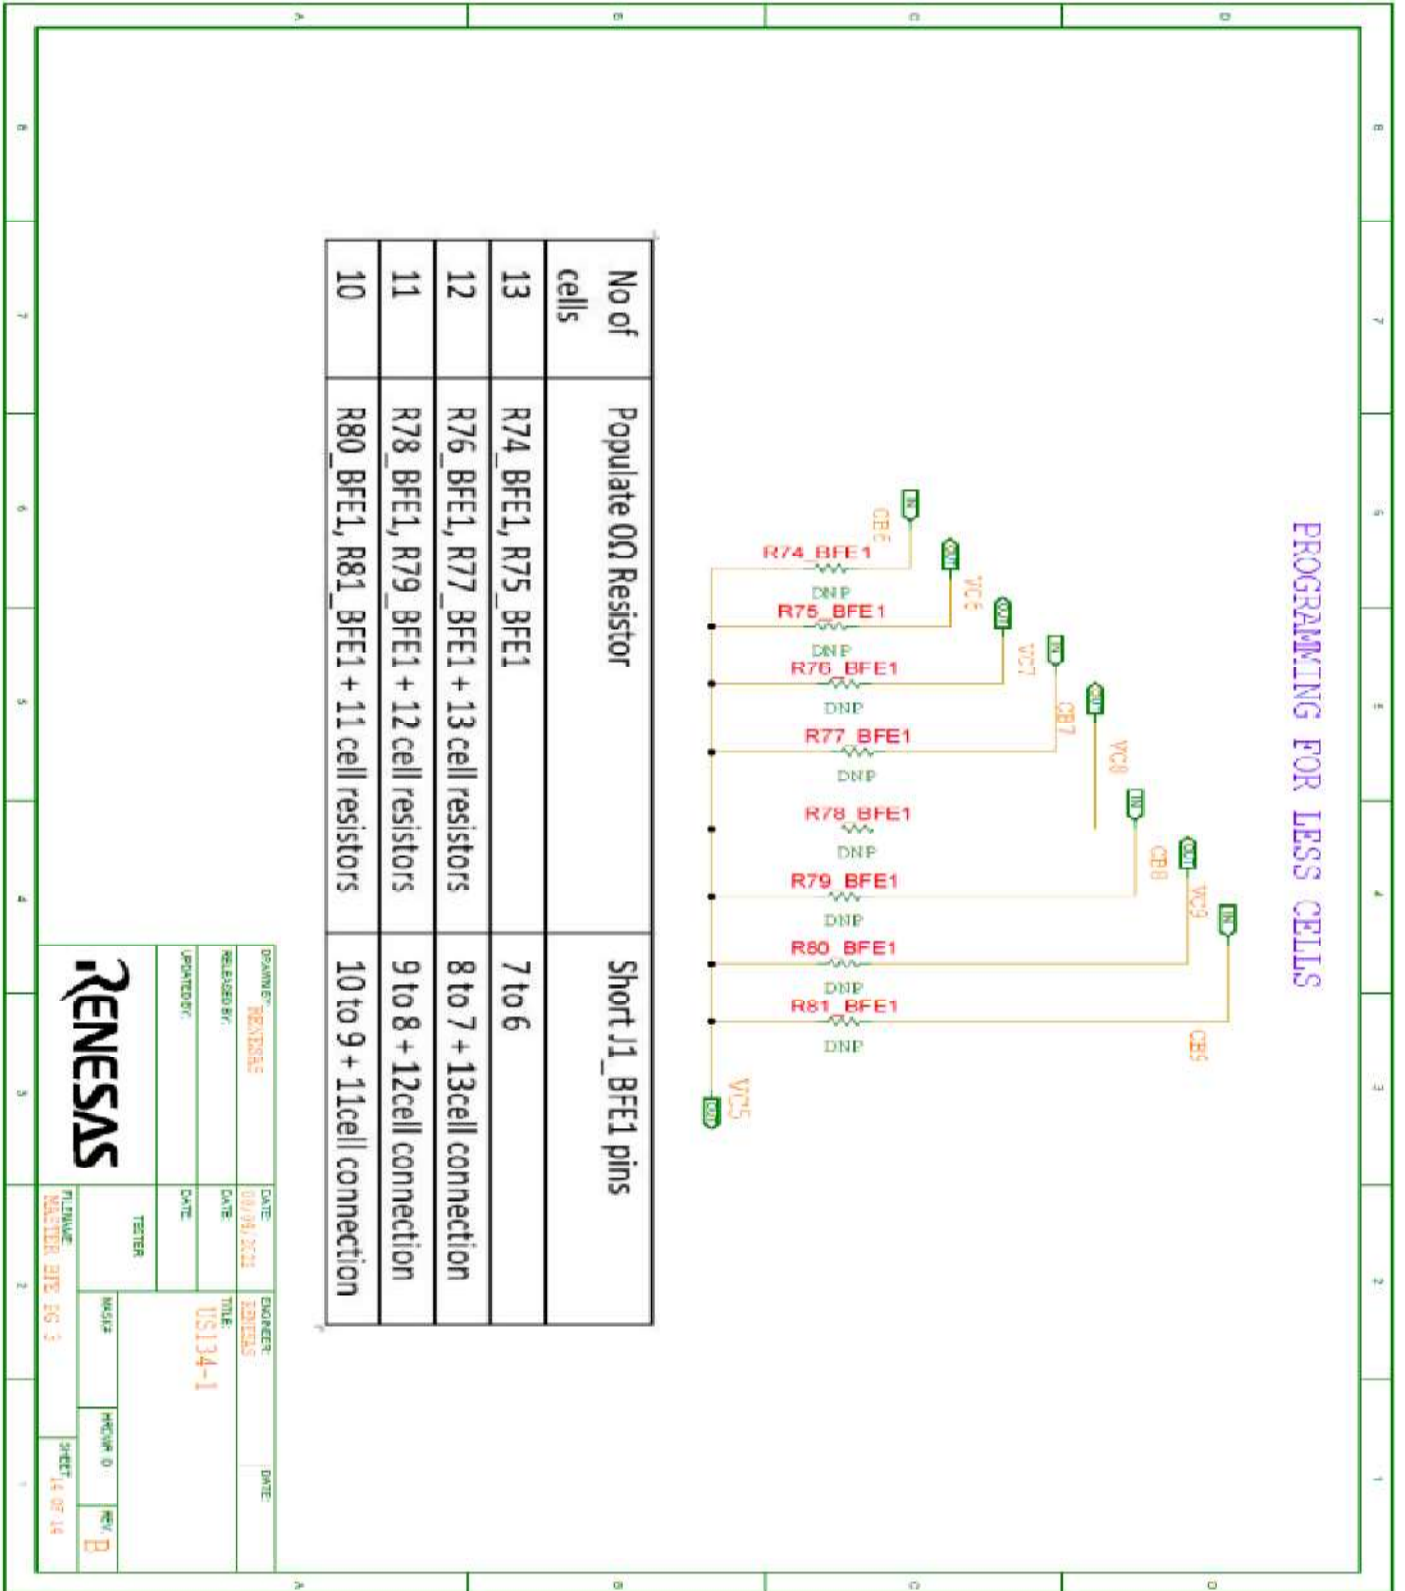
PROGRAMMING FOR LESS CELLS

| No of cells | Populate 0Ω Resistor | Short J1_BFE1 pins |
|---|---|---|
| 13 | R74_BFE1, R75_BFE1 | 7 to 6 |
| 12 | R76_BFE1, R77_BFE1 + 13 cell resistors | 8 to 7 + 13cell connection |
| 11 | R78_BFE1, R79_BFE1 + 12 cell resistors | 9 to 8 + 12cell connection |
| 10 | R80_BFE1, R81_BFE1 + 11 cell resistors | 10 to 9 + 11cell connection |

CB6
R74_BFE1
DNP
VC6
R75_BFE1
DNP
VC7
R76_BFE1
DNP
CB7
R77_BFE1
DNP
VC8
R78_BFE1
DNP
CB8
R79_BFE1
DNP
VC9
R80_BFE1
DNP
R81_BFE1
DNP
CB5
VC5

RENESAS
DRAWN BY: RENESAS
RELEASED BY:
UPDATED BY:
DATE: 09/09/2011
DATE:
DATE:
TESTER
ENGINEER: RENESAS
TITLE: US134-1
DATE:
FILENAME: MASTER BFE 8S 3
MASK#
MRDVR ID
REV B
SHEET 14 OF 14